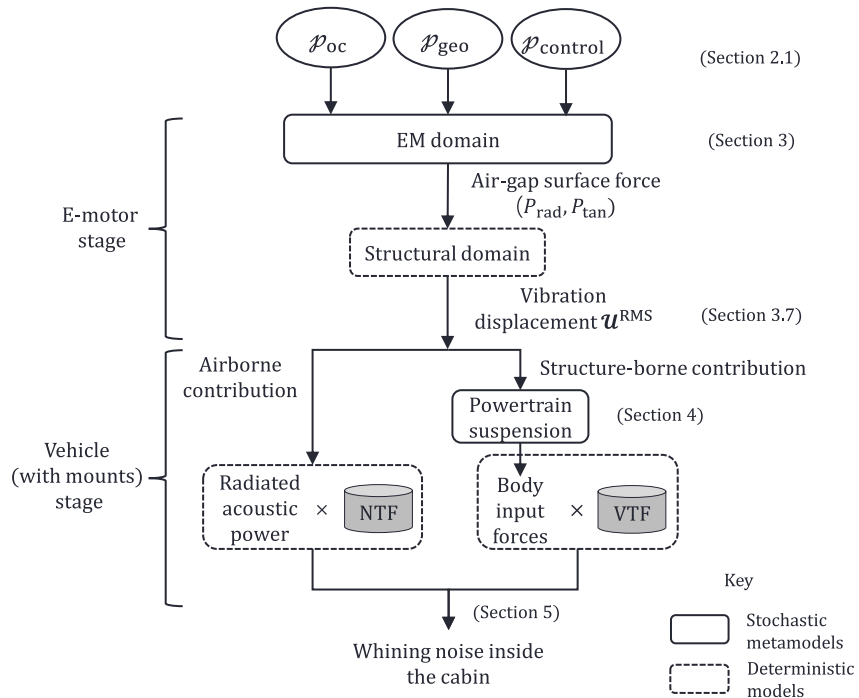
$\mathcal{P}_{\text{oc}}$

$\mathcal{P}_{\text{geo}}$

$\mathcal{P}_{\text{control}}$

(Section 2.1)

E-motor stage

EM domain

(Section 3)

Air-gap surface force ($P_{\text{rad}}, P_{\text{tan}}$)

Structural domain

Vibration displacement $\boldsymbol{u}^{\text{RMS}}$

(Section 3.7)

Vehicle (with mounts) stage

Airborne contribution

Structure-borne contribution

Powertrain suspension

(Section 4)

Radiated acoustic power

×

NTF

Body input forces

×

VTF

(Section 5)

Whining noise inside the cabin

Key

Stochastic metamodels

Deterministic models